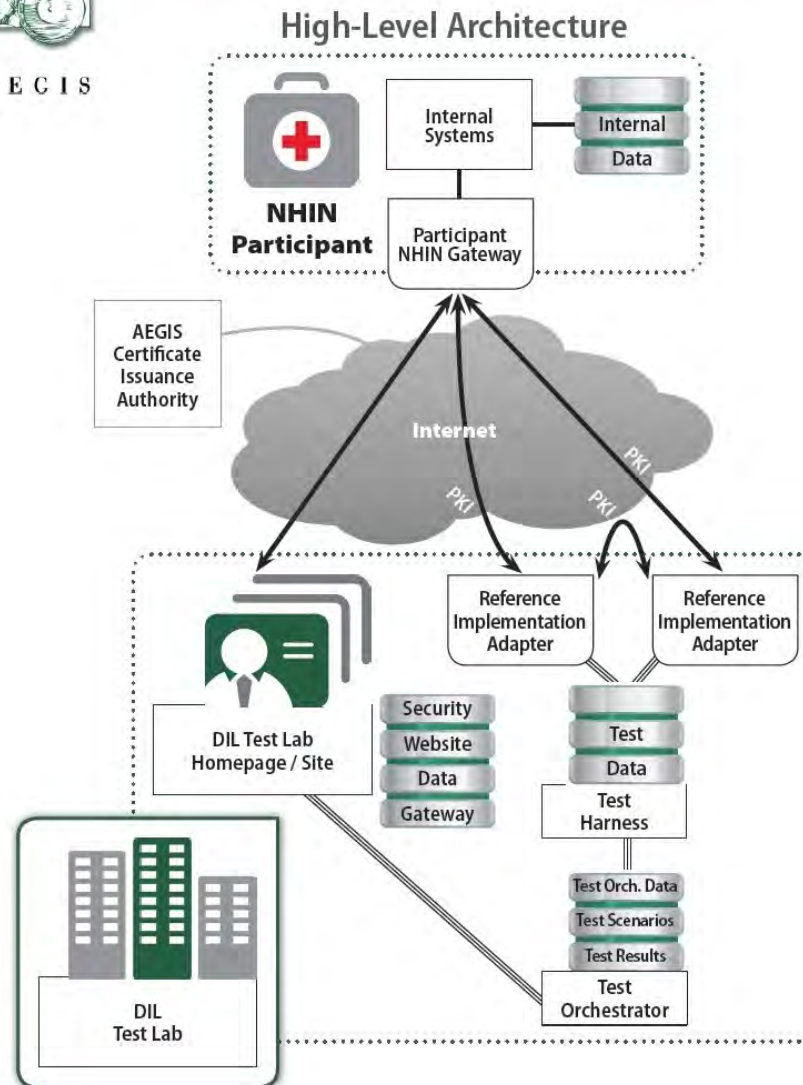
ECIS

High-Level Architecture

NHIN Participant

Internal Systems

Internal

Data

Participant NHIN Gateway

AEGIS Certificate Issuance Authority

Internet

PKI

PKI

PKI

Reference Implementation Adapter

Reference Implementation Adapter

DIL Test Lab Homepage / Site

Security

Website

Data

Gateway

Test

Data

Test Harness

Test Orch. Data

Test Scenarios

Test Results

Test Orchestrator

DIL Test Lab